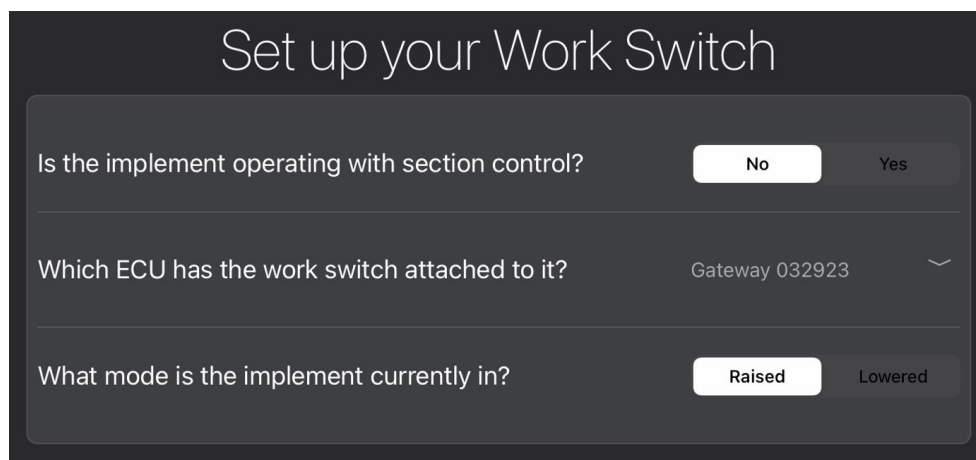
Set up your Work Switch

Is the implement operating with section control?

No

Yes

Which ECU has the work switch attached to it?

Gateway 032923

What mode is the implement currently in?

Raised

Lowered